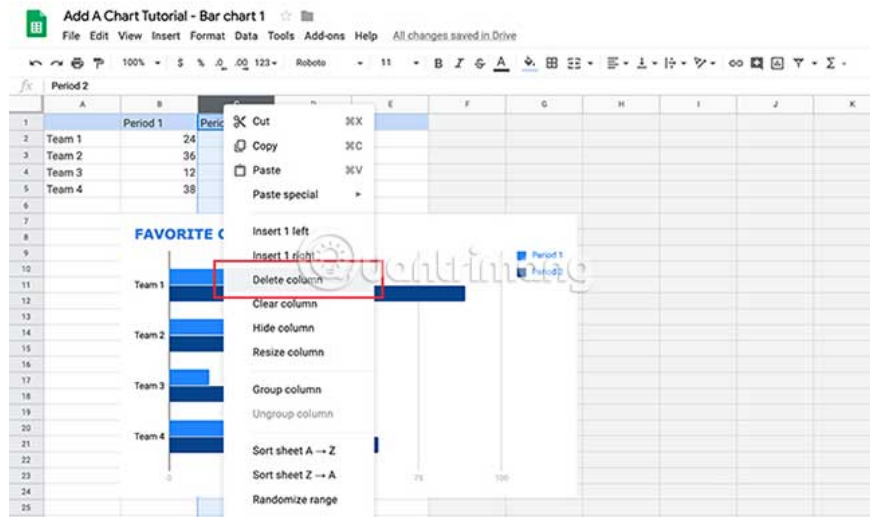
Add A Chart Tutorial - Bar chart 1

File Edit View Insert Format Data Tools Add-ons Help All changes saved in Drive

100% $ % .0 .00 123 Roboto 11 B I S A

fx Period 2

| | A | B | C | D | E | F | G | H | I | J | K |
|---|---|---|---|---|---|---|---|---|---|---|---|
| 1 | | Period 1 | Peric | | | | | | | | |
| 2 | Team 1 | 24 | | | | | | | | | |
| 3 | Team 2 | 36 | | | | | | | | | |
| 4 | Team 3 | 12 | | | | | | | | | |
| 5 | Team 4 | 38 | | | | | | | | | |

FAVORITE C

Team 1
Team 2
Team 3
Team 4

0 75 100

Period 1
Period 2

Cut ⌘X
Copy ⌘C
Paste ⌘V
Paste special
Insert 1 left
Insert 1 right
Delete column
Clear column
Hide column
Resize column
Group column
Ungroup column
Sort sheet A → Z
Sort sheet Z → A
Randomize range

quantrimang